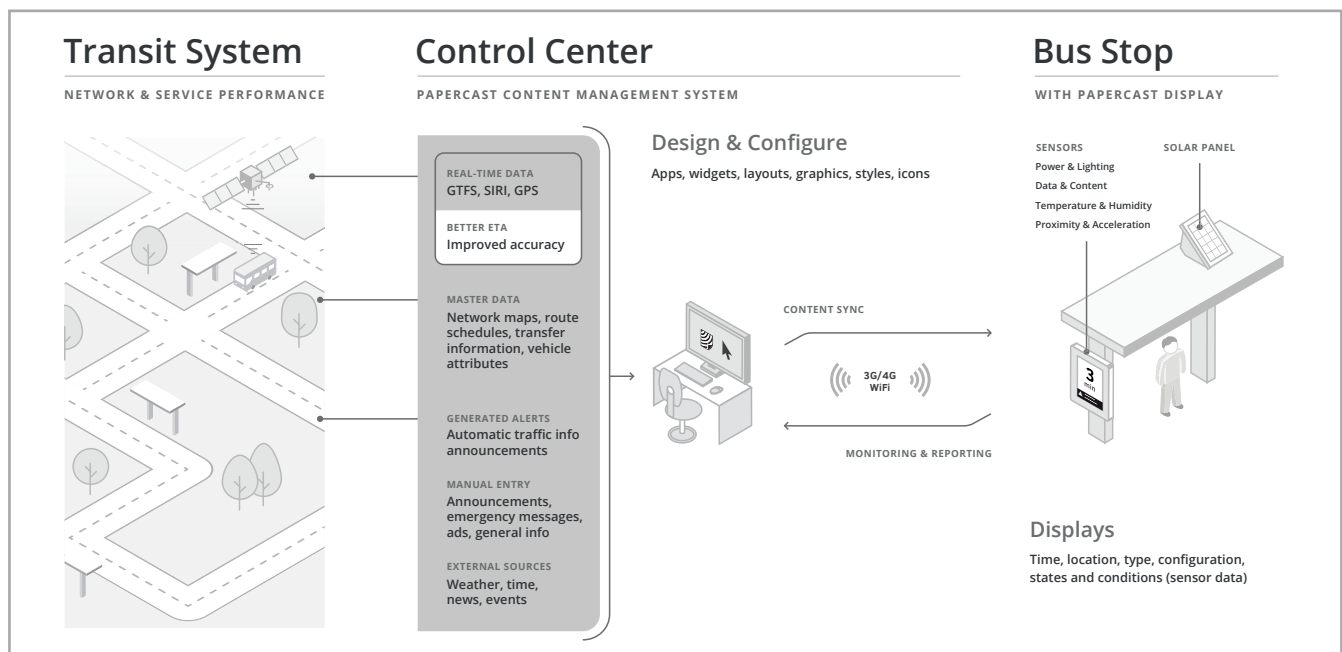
Transit System

NETWORK & SERVICE PERFORMANCE

Control Center

PAPERCAST CONTENT MANAGEMENT SYSTEM

REAL-TIME DATA
GTFS, SIRI, GPS

BETTER ETA
Improved accuracy

MASTER DATA
Network maps, route schedules, transfer information, vehicle attributes

GENERATED ALERTS
Automatic traffic info announcements

MANUAL ENTRY
Announcements, emergency messages, ads, general info

EXTERNAL SOURCES
Weather, time, news, events

Design & Configure

Apps, widgets, layouts, graphics, styles, icons

CONTENT SYNC

3G/4G
WiFi

MONITORING & REPORTING

Bus Stop

WITH PAPERCAST DISPLAY

SENSORS
Power & Lighting
Data & Content
Temperature & Humidity
Proximity & Acceleration

SOLAR PANEL

3
min

Displays

Time, location, type, configuration, states and conditions (sensor data)